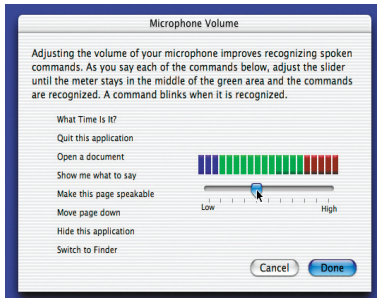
Microphone Volume

Adjusting the volume of your microphone improves recognizing spoken commands. As you say each of the commands below, adjust the slider until the meter stays in the middle of the green area and the commands are recognized. A command blinks when it is recognized.

What Time Is It?
Quit this application
Open a document
Show me what to say
Make this page speakable
Move page down
Hide this application
Switch to Finder

Low
High

Cancel
Done